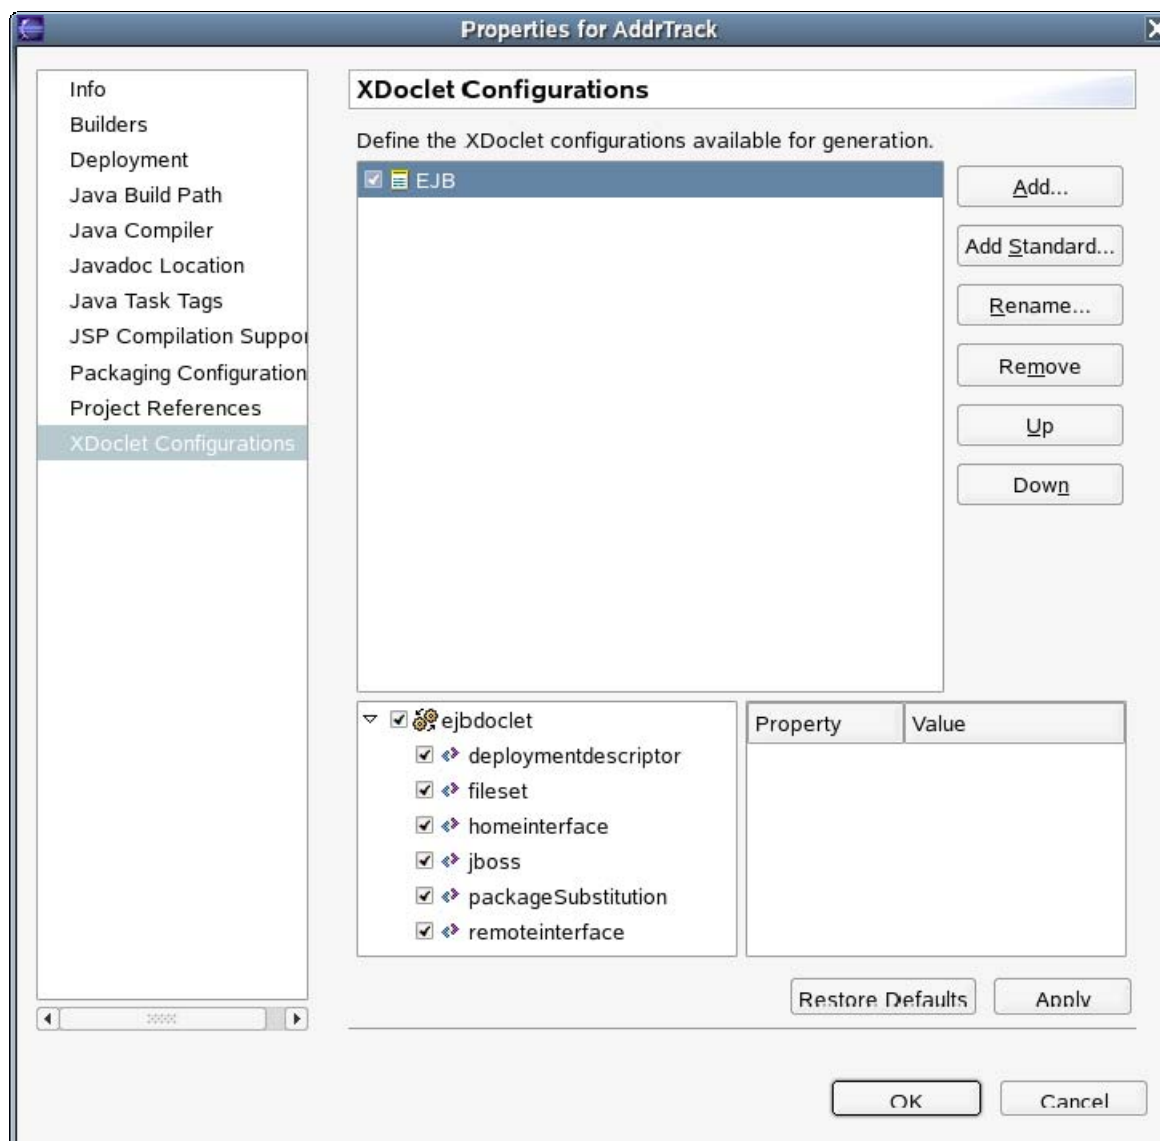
Properties for AddrTrack

Info
Builders
Deployment
Java Build Path
Java Compiler
Javadoc Location
Java Task Tags
JSP Compilation Suppor
Packaging Configuration
Project References
XDoclet Configurations

XDoclet Configurations

Define the XDoclet configurations available for generation.

EJB

Add...
Add Standard...
Rename...
Remove
Up
Down

ejbdoclet
deploymentdescriptor
fileset
homeinterface
jboss
packageSubstitution
remoteinterface

| Property | Value |
|---|---|

Restore Defaults
Apply

OK
Cancel